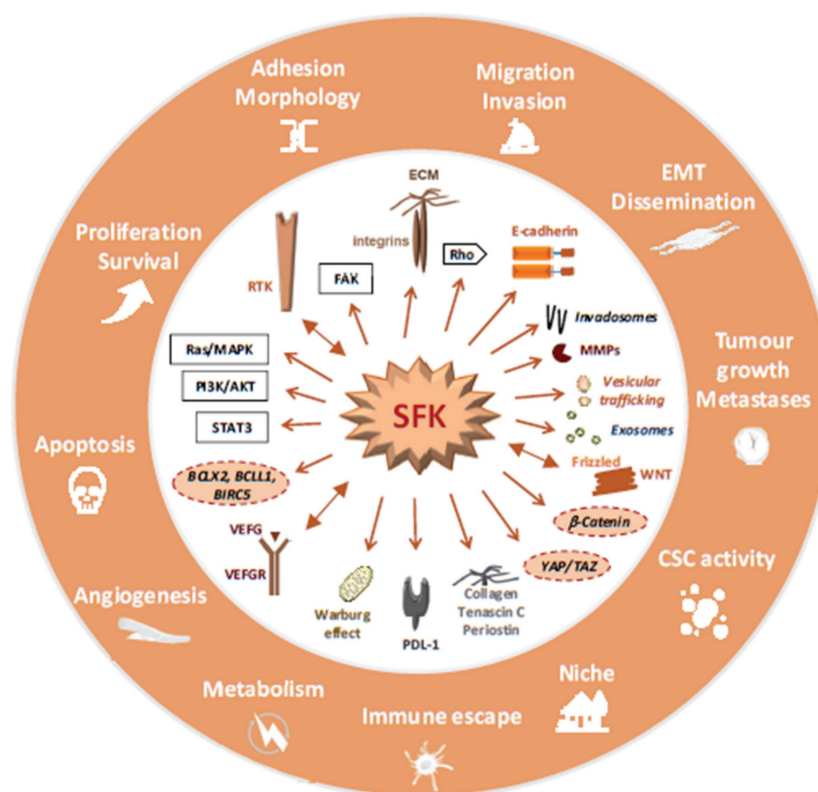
Adhesion Morphology

Migration Invasion

EMT Dissemination

Tumour growth Metastases

CSC activity

Niche

Immune escape

Metabolism

Angiogenesis

Apoptosis

Proliferation Survival

ECM

integrins

RTK

FAK

Rho

E-cadherin

Invadosomes

MMPs

Vesicular trafficking

Exosomes

Frizzled

WNT

$\beta$-Catenin

YAP/TAZ

Collagen Tenascin C Periostin

PDL-1

Warburg effect

VEFG

VEFGR

BCLX2, BCLL1, BIRC5

STAT3

PI3K/AKT

Ras/MAPK

SFK